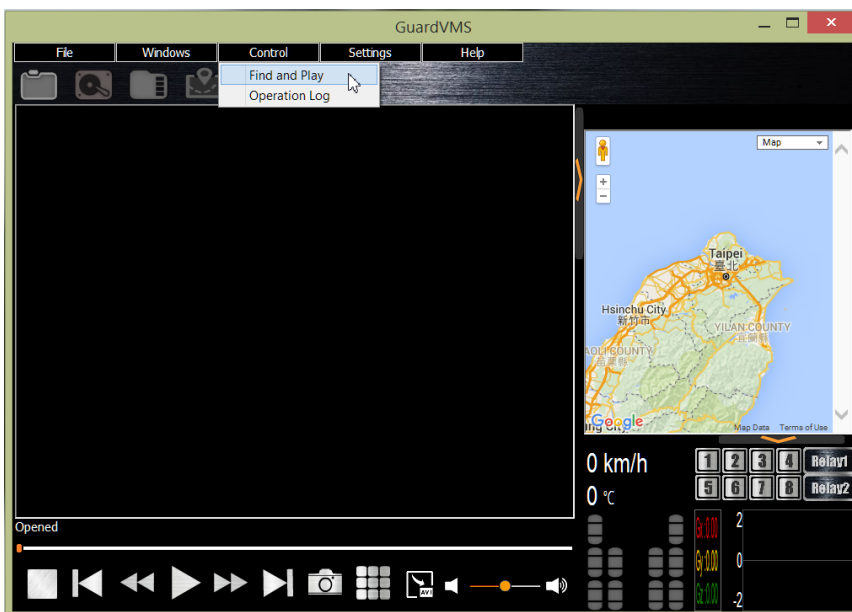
GuardVMS

File Windows Control Settings Help

Find and Play
Operation Log

Map

Taipei
臺北

Hsinchu City
新竹市

YILAN COUNTY
宜蘭縣

AOLI COUNTY
苗栗縣

Google

Map Data Terms of Use

0 km/h

0 ℃

1 2 3 4 Relay1
5 6 7 8 Relay2

Gx:0.00
Gy:0.00
Gz:0.00

2
0
-2

Opened

AV